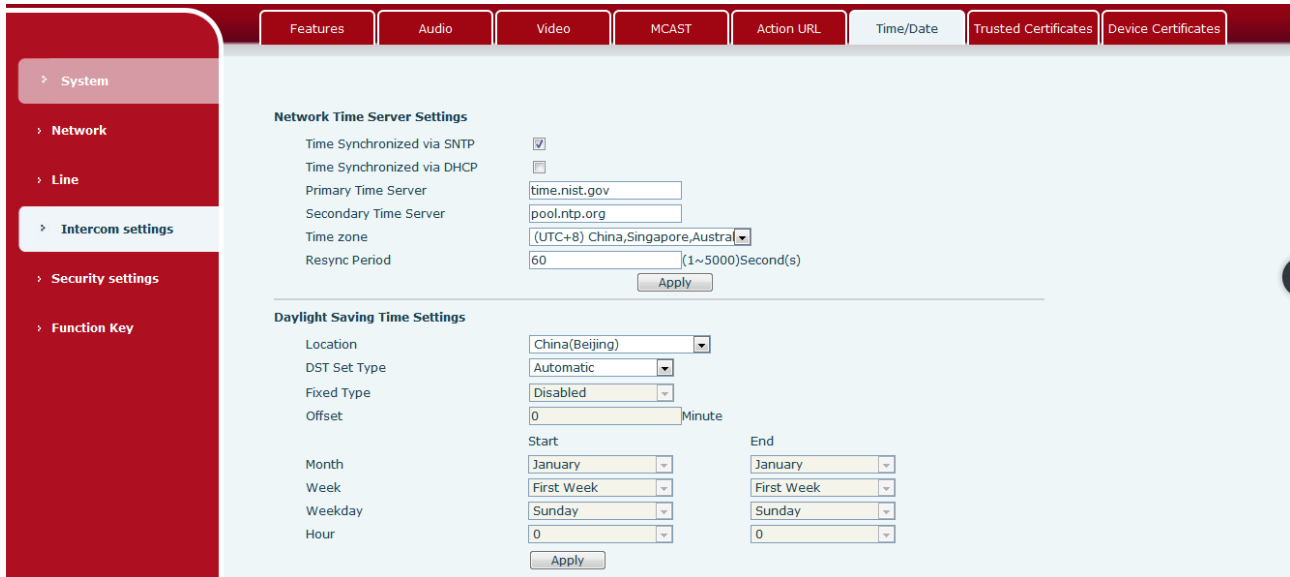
Features Audio Video MCAST Action URL Time/Date Trusted Certificates Device Certificates

› System

› Network

› Line

› Intercom settings

› Security settings

› Function Key

Network Time Server Settings

Time Synchronized via SNTP

Time Synchronized via DHCP

Primary Time Server time.nist.gov

Secondary Time Server pool.ntp.org

Time zone (UTC+8) China,Singapore,Austra

Resync Period 60 (1~5000)Second(s)

Apply

Daylight Saving Time Settings

Location China(Beijing)

DST Set Type Automatic

Fixed Type Disabled

Offset 0 Minute

| | Start | End |
|---|---|---|
| Month | January | January |
| Week | First Week | First Week |
| Weekday | Sunday | Sunday |
| Hour | 0 | 0 |

Apply